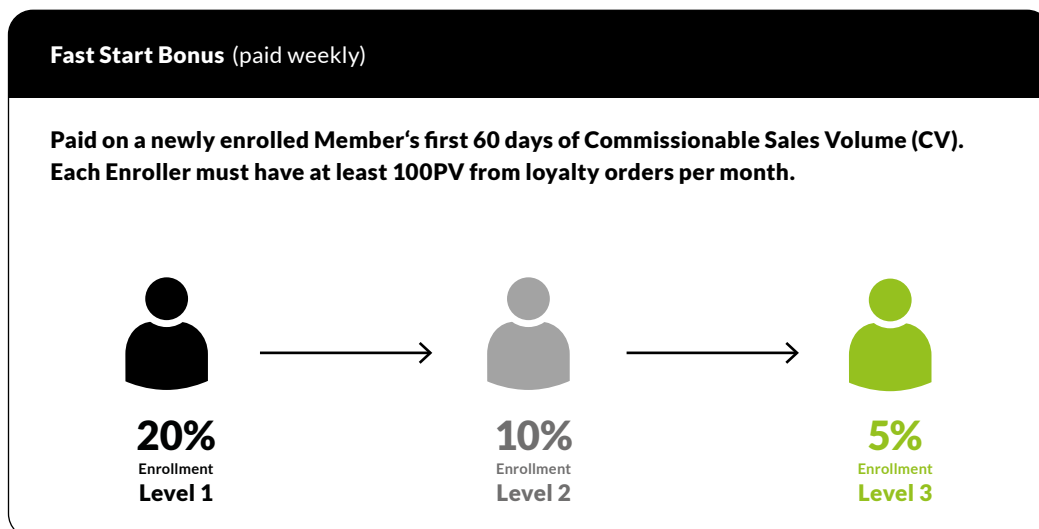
Fast Start Bonus (paid weekly)

Paid on a newly enrolled Member‘s first 60 days of Commissionable Sales Volume (CV). Each Enroller must have at least 100PV from loyalty orders per month.

20%
Enrollment
Level 1

10%
Enrollment
Level 2

5%
Enrollment
Level 3